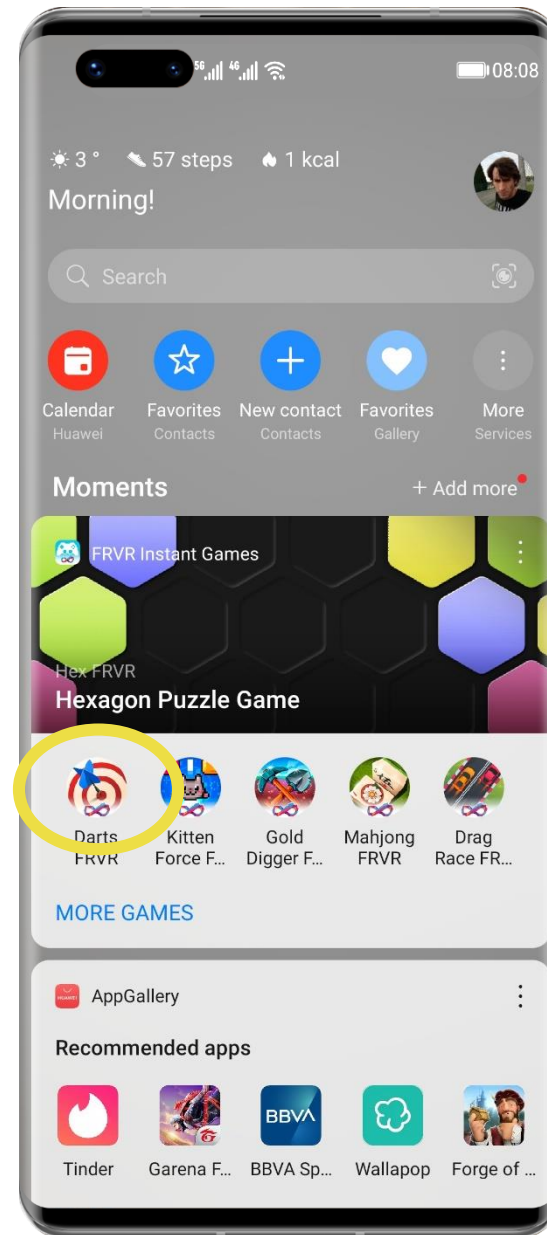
5G 4G 08:08

3 ° 57 steps 1 kcal

Morning!

Search

Calendar
Huawei

Favorites
Contacts

New contact
Contacts

Favorites
Gallery

More
Services

Moments

+ Add more

FRVR Instant Games

Hex FRVR

Hexagon Puzzle Game

Darts FRVR

Kitten Force F...

Gold Digger F...

Mahjong FRVR

Drag Race FR...

MORE GAMES

AppGallery

Recommended apps

Tinder

Garena F...

BBVA Sp...

Wallapop

Forge of ...